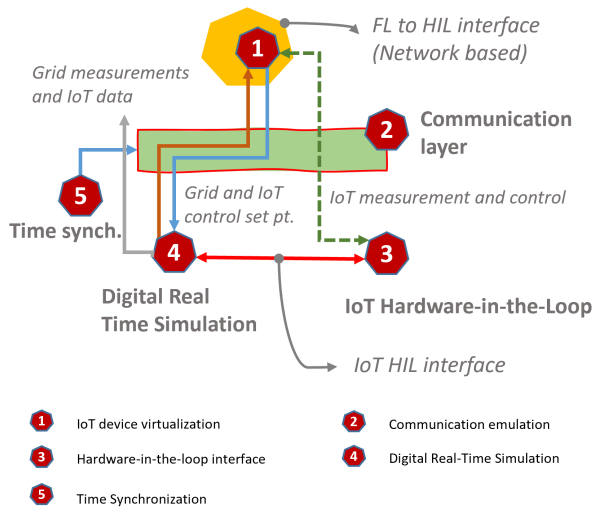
1

FL to HIL interface (Network based)

Grid measurements and IoT data

2

Communication layer

5

Time synch.

Grid and IoT control set pt.

IoT measurement and control

4

3

Digital Real Time Simulation

IoT Hardware-in-the-Loop

IoT HIL interface

1 IoT device virtualization

2 Communication emulation

3 Hardware-in-the-loop interface

4 Digital Real-Time Simulation

5 Time Synchronization